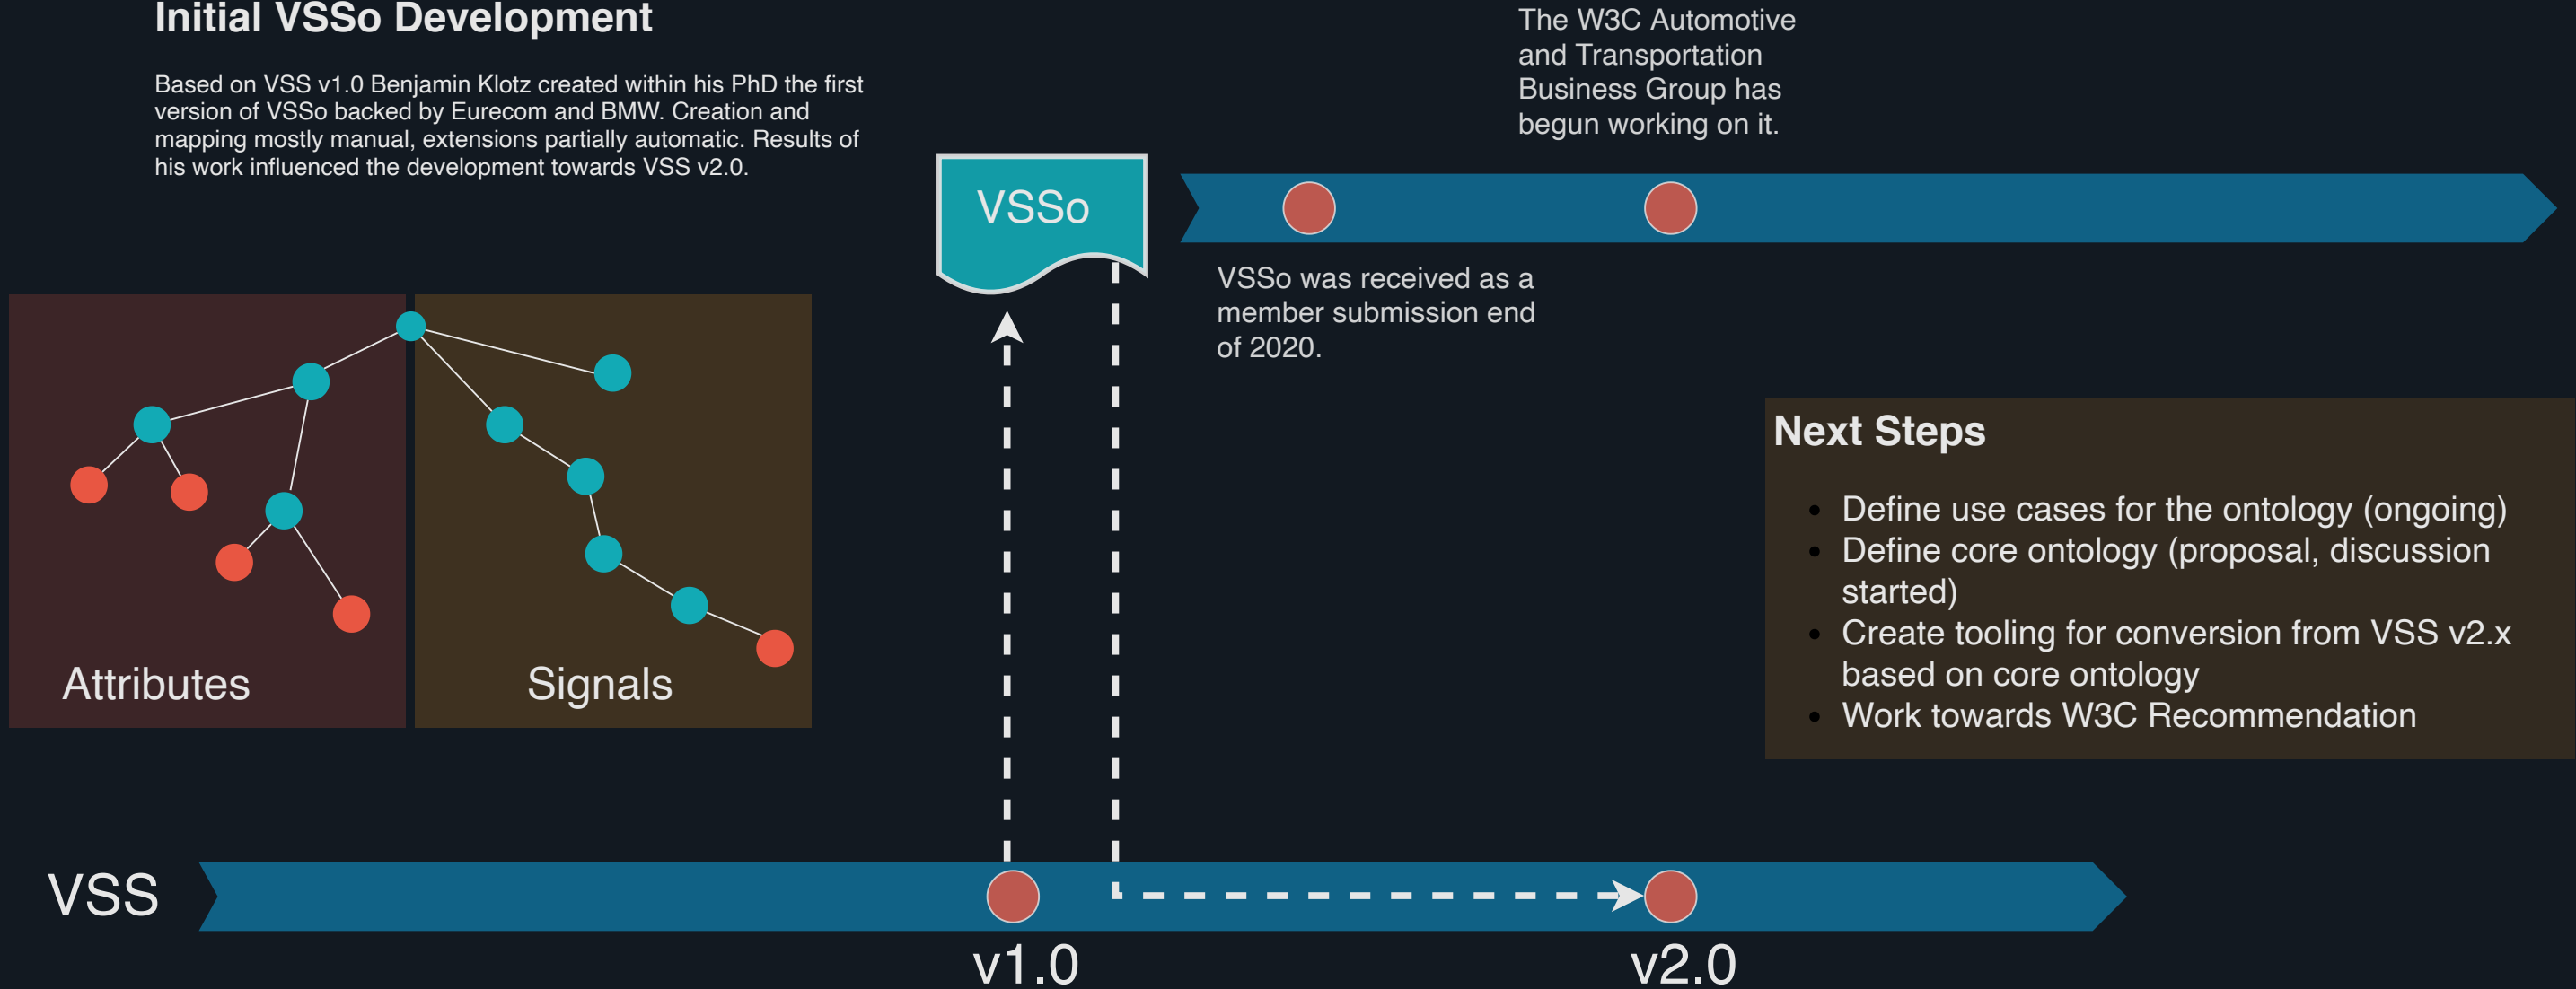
Initial VSSo Development

Based on VSS v1.0 Benjamin Klotz created within his PhD the first version of VSSo backed by Eurecom and BMW. Creation and mapping mostly manual, extensions partially automatic. Results of his work influenced the development towards VSS v2.0.

The W3C Automotive and Transportation Business Group has begun working on it.

VSSo

VSSo was received as a member submission end of 2020.

Attributes

Signals

Next Steps

- Define use cases for the ontology (ongoing)
- Define core ontology (proposal, discussion started)
- Create tooling for conversion from VSS v2.x based on core ontology
- Work towards W3C Recommendation

VSS

v1.0

v2.0